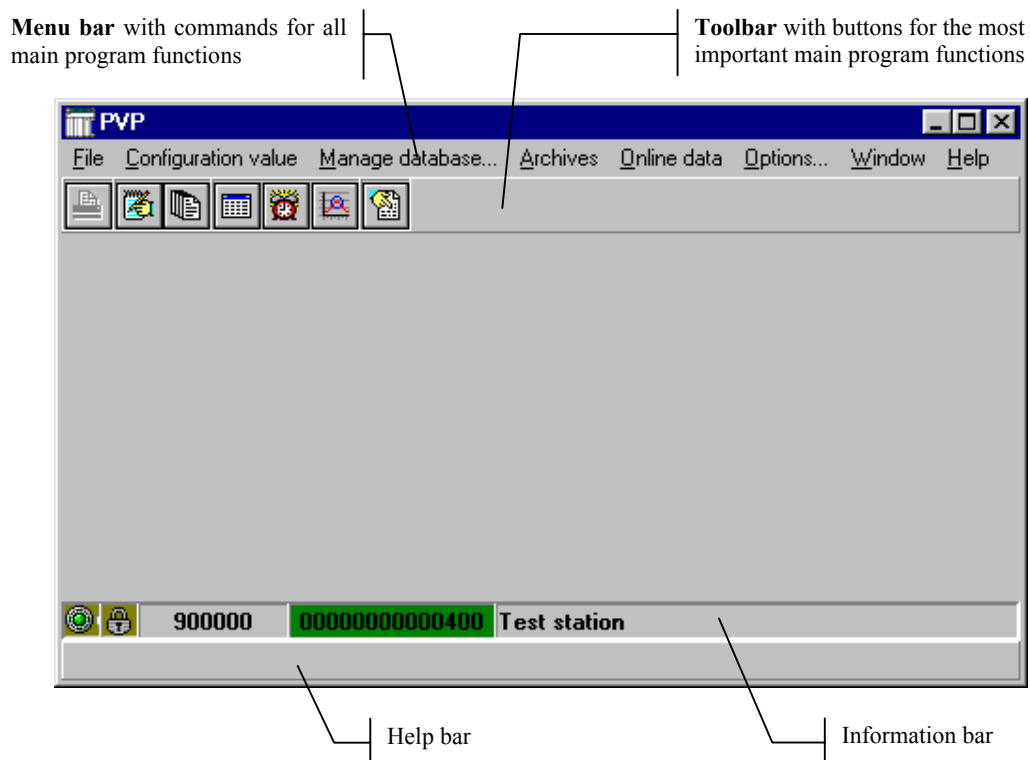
**Menu bar** with commands for all main program functions

**Toolbar** with buttons for the most important main program functions

PVP

File Configuration value Manage database... Archives Online data Options... Window Help

900000 00000000000400 Test station

Help bar

Information bar